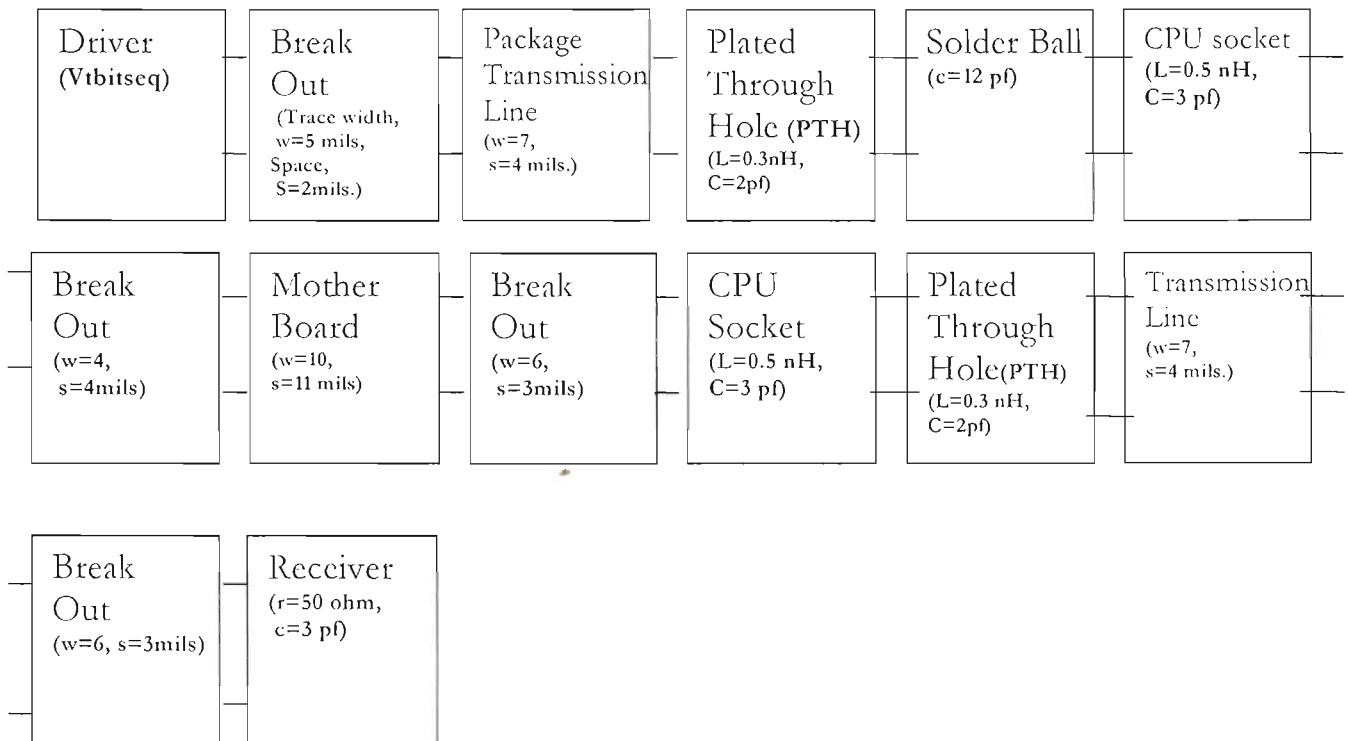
Driver
(Vtbitseq)

Break Out
(Trace width, w=5 mils, Space, S=2mils.)

Package Transmission Line
(w=7, s=4 mils.)

Plated Through Hole (PTH)
(L=0.3nH, C=2pf)

Solder Ball
(c=12 pf)

CPU socket
(L=0.5 nH, C=3 pf)

Break Out
(w=4, s=4mils)

Mother Board
(w=10, s=11 mils)

Break Out
(w=6, s=3mils)

CPU Socket
(L=0.5 nH, C=3 pf)

Plated Through Hole(PTH)
(L=0.3 nH, C=2pf)

Transmission Line
(w=7, s=4 mils.)

Break Out
(w=6, s=3mils)

Receiver
(r=50 ohm, c=3 pf)